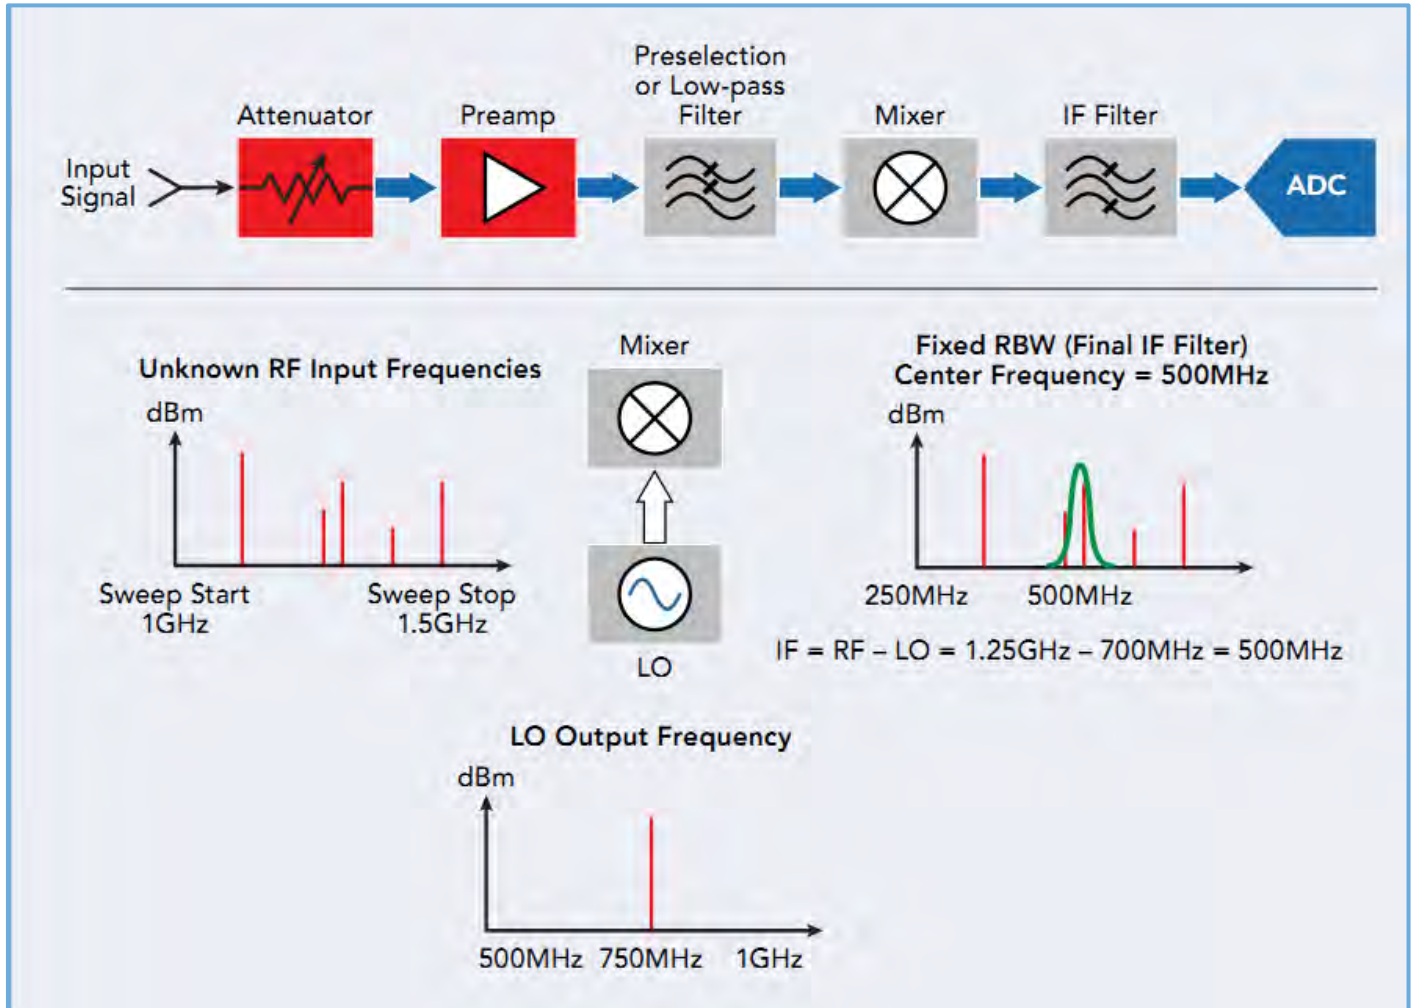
Input Signal

Attenuator

Preamp

Preselection or Low-pass Filter

Mixer

IF Filter

ADC

Unknown RF Input Frequencies

dBm

Sweep Start 1GHz

Sweep Stop 1.5GHz

Mixer

LO

Fixed RBW (Final IF Filter) Center Frequency = 500MHz

dBm

250MHz

500MHz

IF = RF – LO = 1.25GHz – 700MHz = 500MHz

LO Output Frequency

dBm

500MHz 750MHz 1GHz